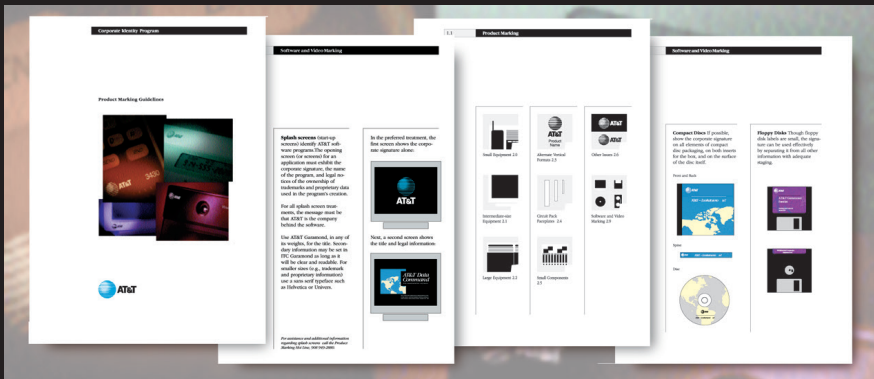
Corporate Identity Program

Product Marking Guidelines

AT&T

Software and Video Marking

**Splash screens** (start-up screens) identify AT&T software programs.The opening screen (or screens) for an application must exhibit the corporate signature, the name of the program, and legal notices of the ownership of trademarks and proprietary data used in the program's creation.

For all splash screen treatments, the message must be that AT&T is the company behind the software.

Use AT&T Garamond, in any of its weights, for the title. Secondary information may be set in ITC Garamond as long as it will be clear and readable. For smaller sizes (e.g., trademark and proprietary information) use a sans serif typeface such as Helvetica or Univers.

In the preferred treatment, the first screen shows the corporate signature alone.

AT&T

Next, a second screen shows the title and legal information.

AT&T Data Command

For assistance and additional information regarding splash screens, call the Product Marking Hot Line, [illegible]

1.1 Product Marking

Small Equipment 2.0

AT&T Product Name

Alternate Vertical Formats 2.5

AT&T

Other Issues 3.0

Intermediate-size Equipment 2.1

Circuit Pack Faceplates 2.6

Software and Video Marking 2.9

Large Equipment 2.2

Small Components 2.7

Software and Video Marking

**Compact Discs** If possible, show the corporate signature on all elements of compact disc packaging, on both inserts for the box, and on the surface of the disc itself.

Front and Back

Spine

Disc

**Floppy Disks** Though floppy disk labels are small, the signature can be used effectively by separating it from all other information with adequate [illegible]